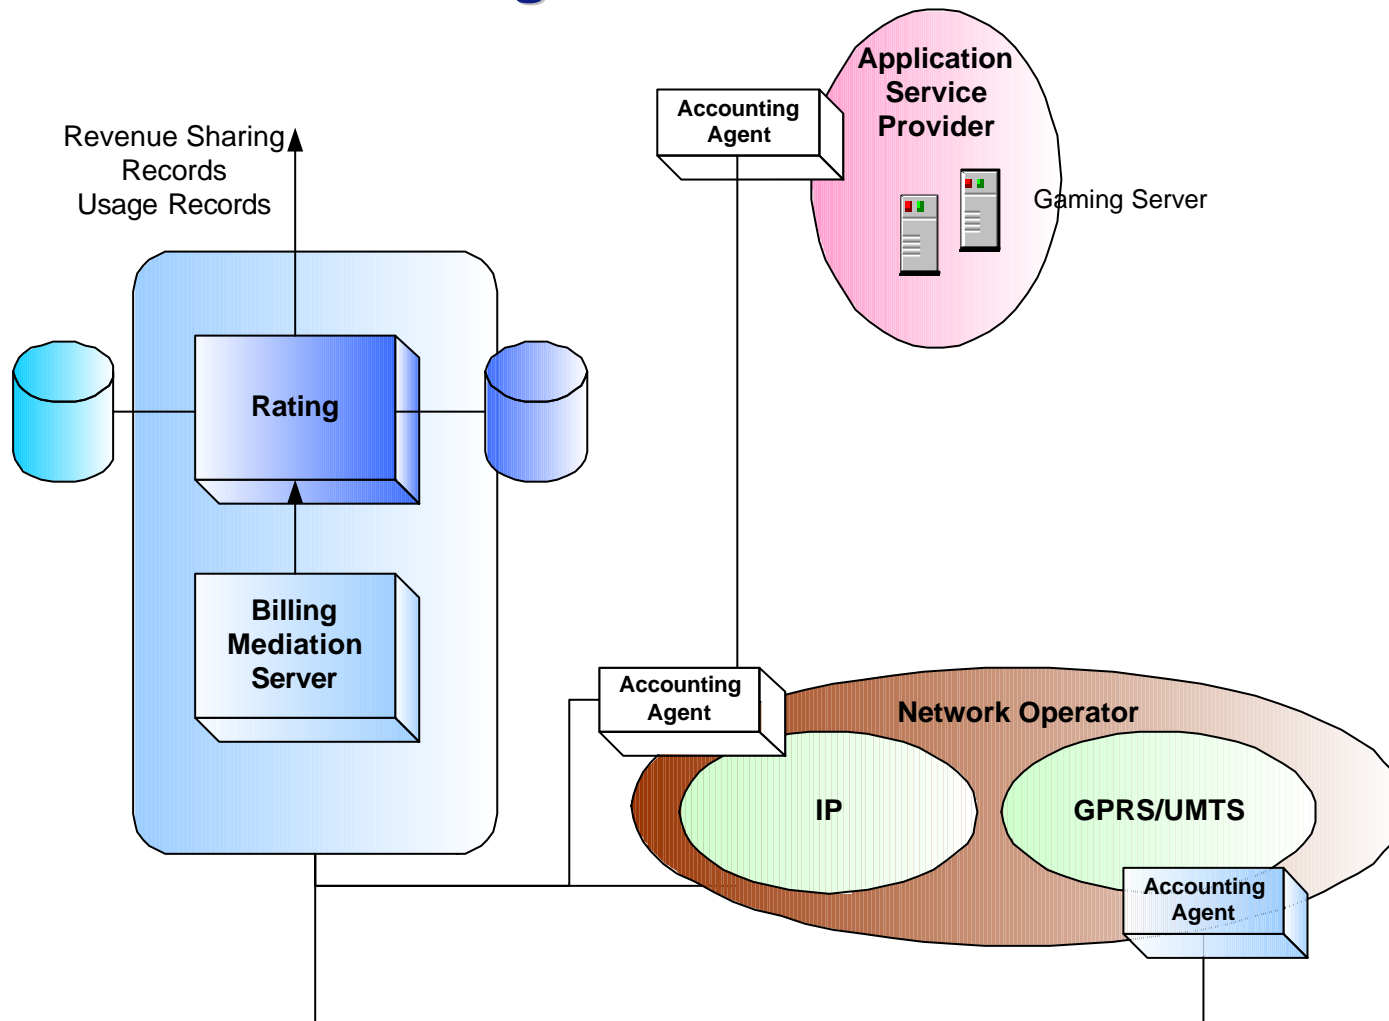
Revenue Sharing
Records
Usage Records

Accounting Agent

Application Service Provider

Gaming Server

Rating

Billing Mediation Server

Accounting Agent

Network Operator

IP

GPRS/UMTS

Accounting Agent